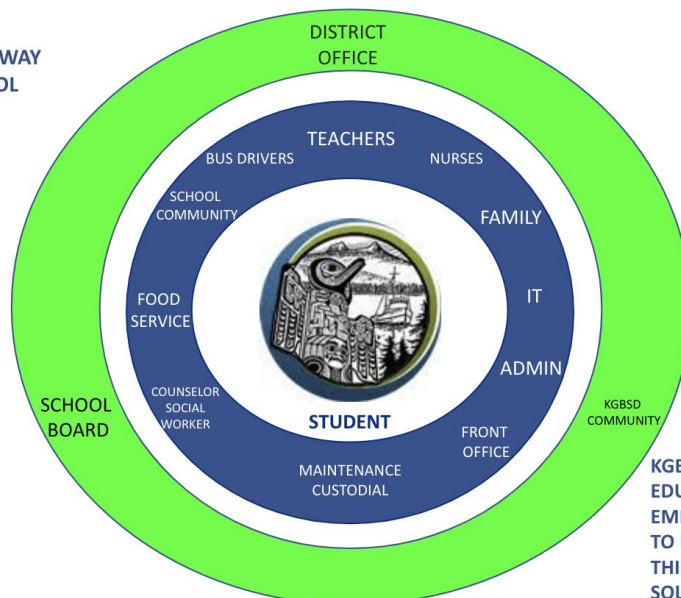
WAY
OL

DISTRICT OFFICE

TEACHERS
BUS DRIVERS
NURSES
SCHOOL COMMUNITY
FAMILY
FOOD SERVICE
IT
ADMIN
COUNSELOR SOCIAL WORKER
STUDENT
FRONT OFFICE
MAINTENANCE CUSTODIAL

SCHOOL BOARD
KGBSD COMMUNITY

KGE
EDU
EMI
TO
THI
SOL